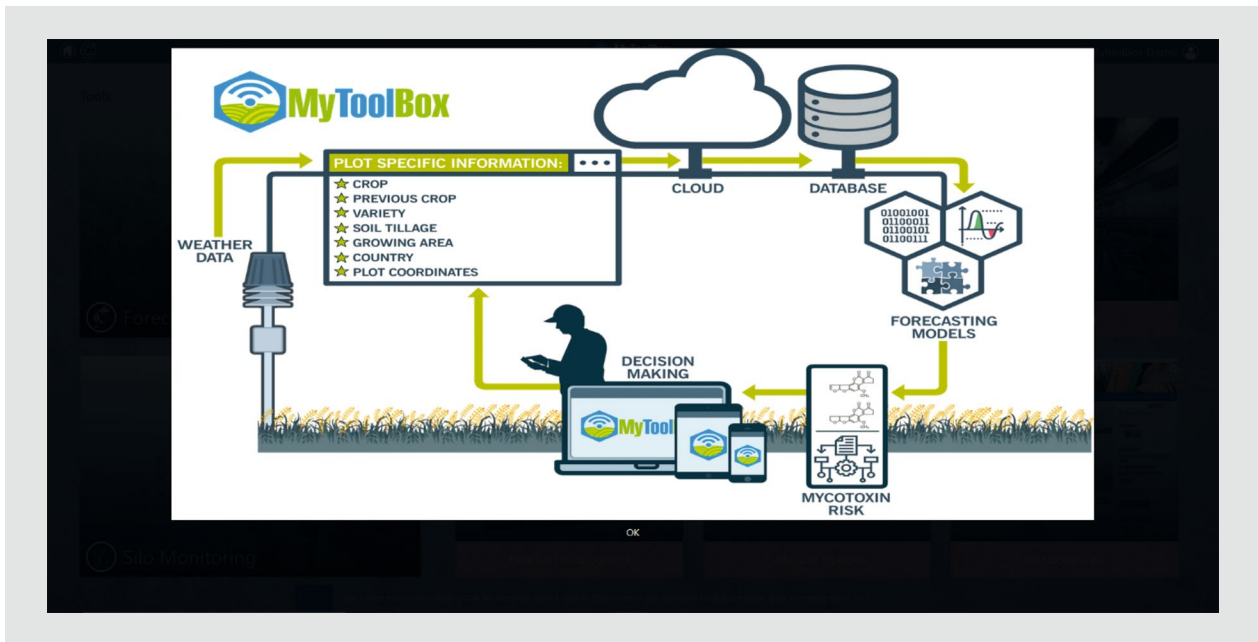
MyToolBox

PLOT SPECIFIC INFORMATION:

CROP
PREVIOUS CROP
VARIETY
SOIL TILLAGE
GROWING AREA
COUNTRY
PLOT COORDINATES

WEATHER DATA

CLOUD

DATABASE

01001001
01100011
01100101
01100111

FORECASTING MODELS

DECISION MAKING

MyTool

MYCOTOXIN RISK

Forec

Silo Monitoring

OK